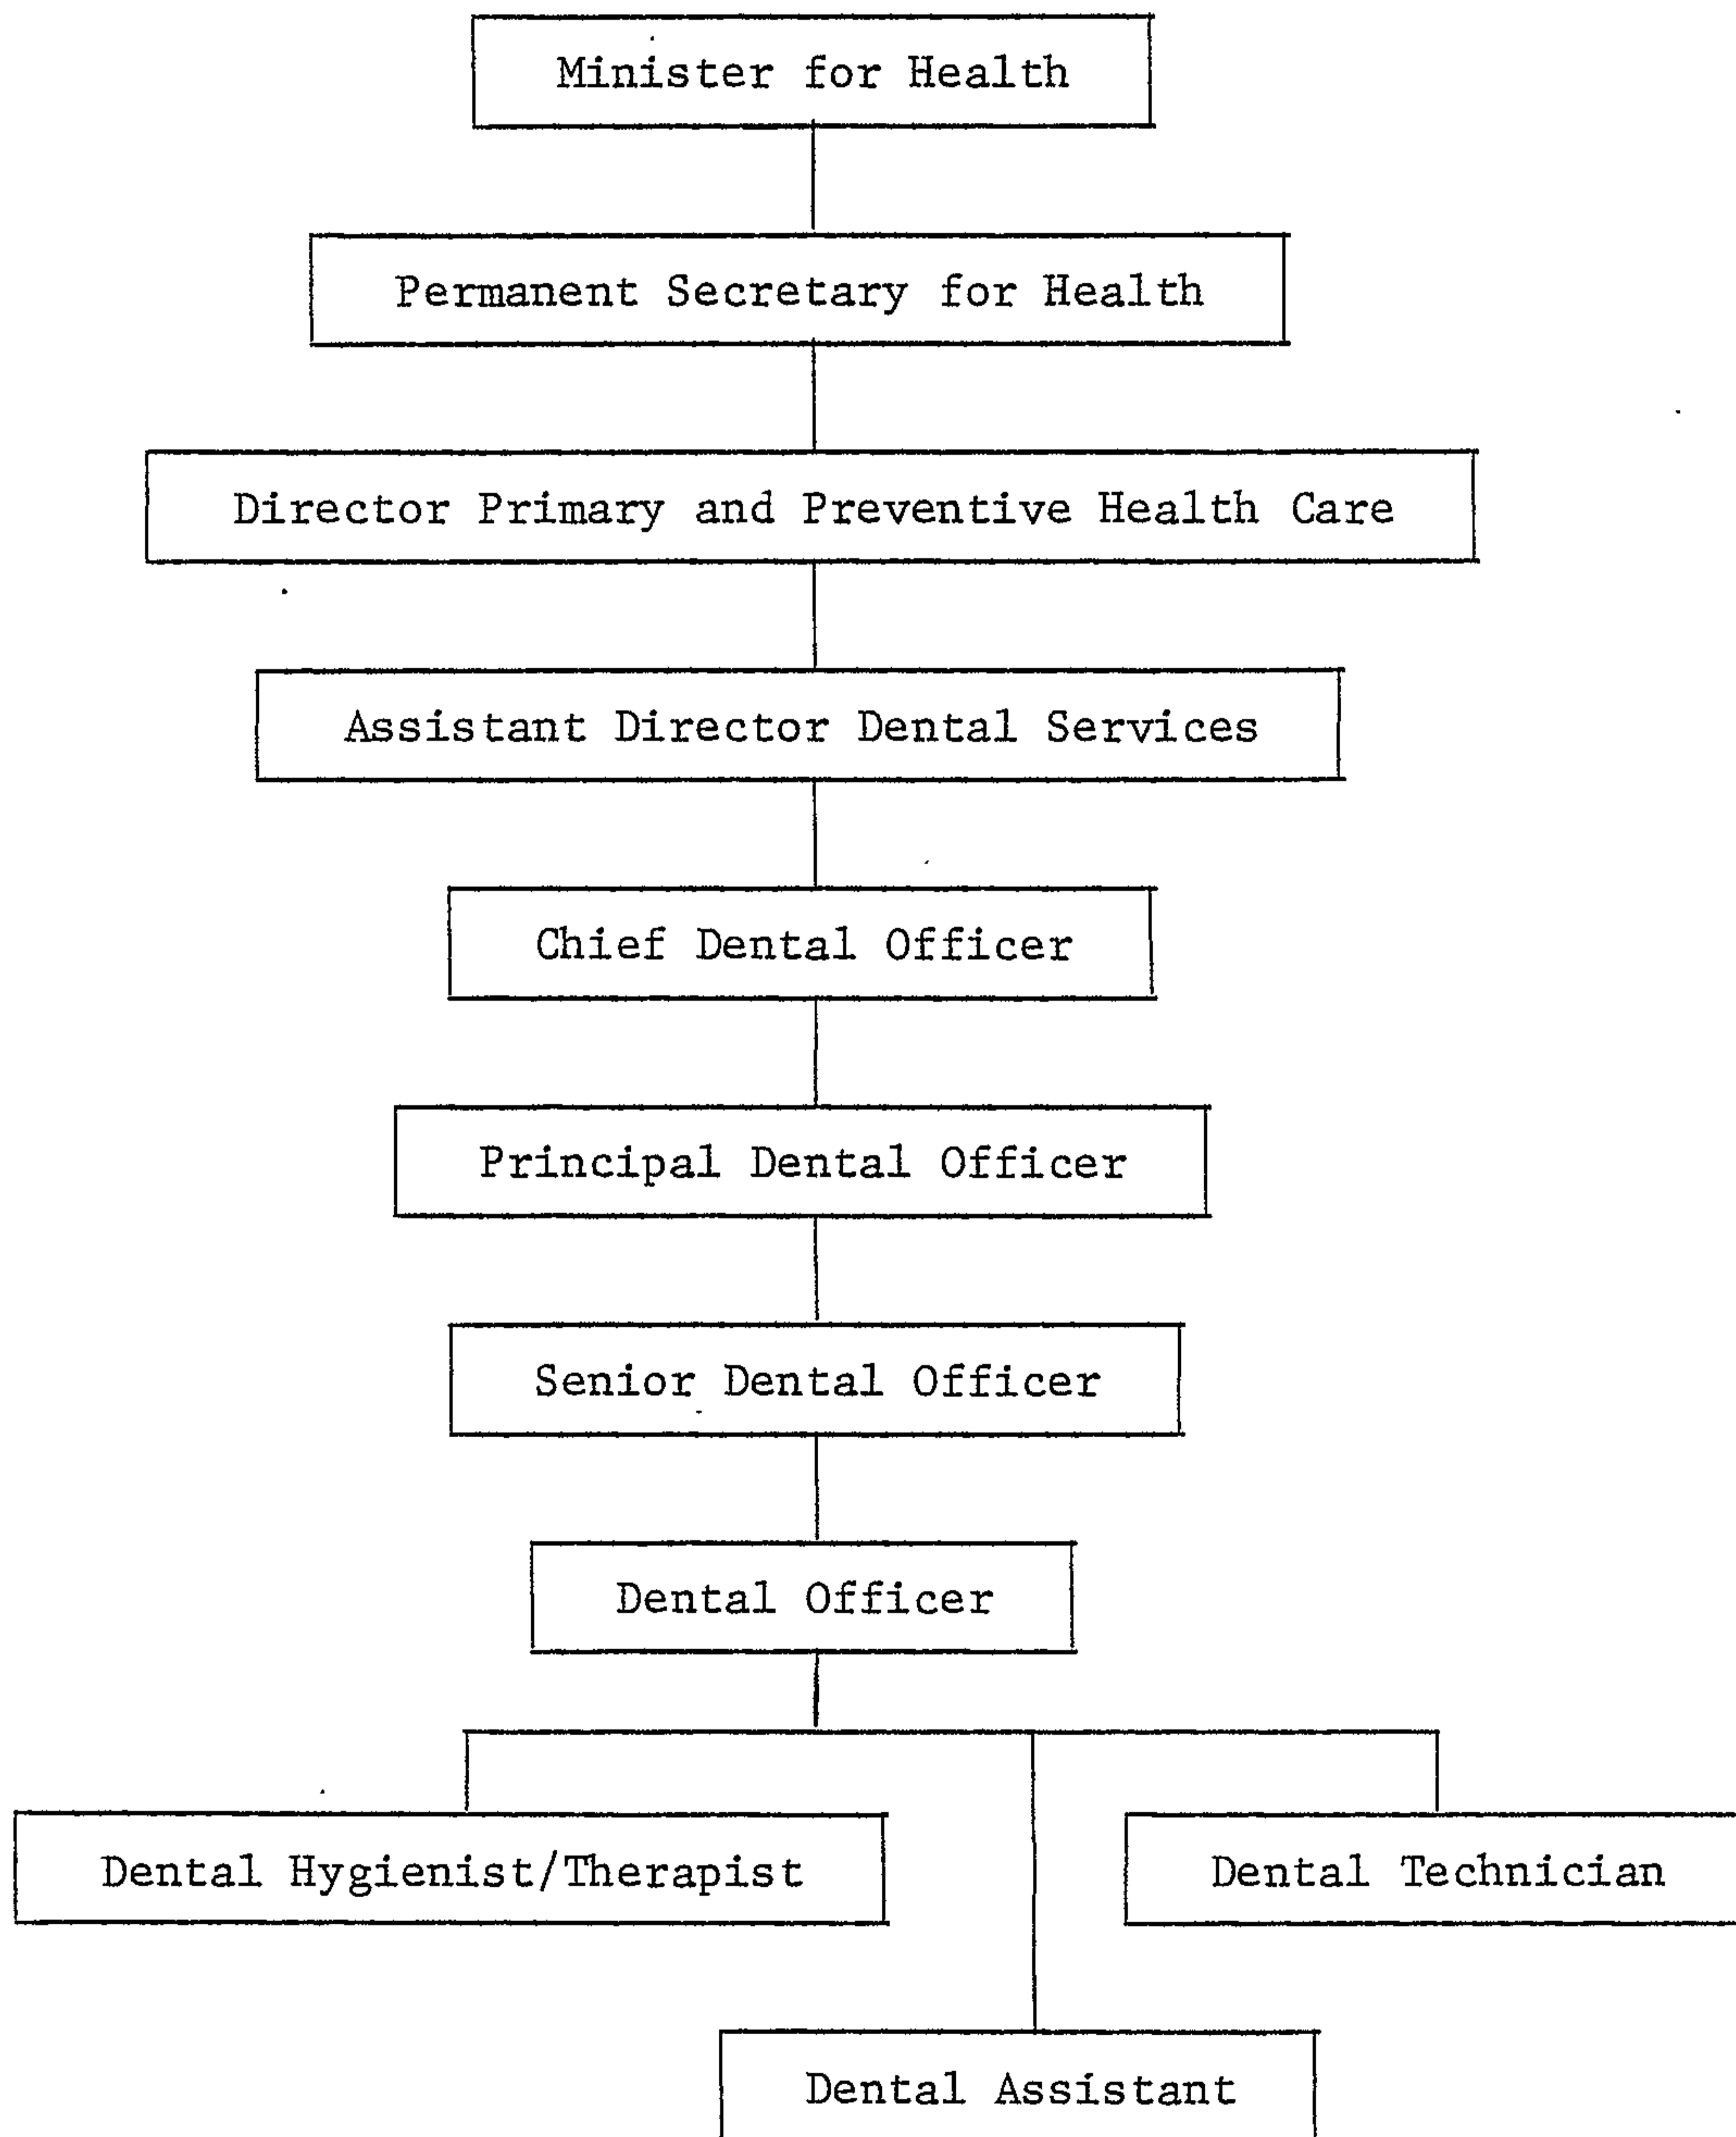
Minister for Health

Permanent Secretary for Health

Director Primary and Preventive Health Care

Assistant Director Dental Services

Chief Dental Officer

Principal Dental Officer

Senior Dental Officer

Dental Officer

Dental Hygienist/Therapist

Dental Technician

Dental Assistant